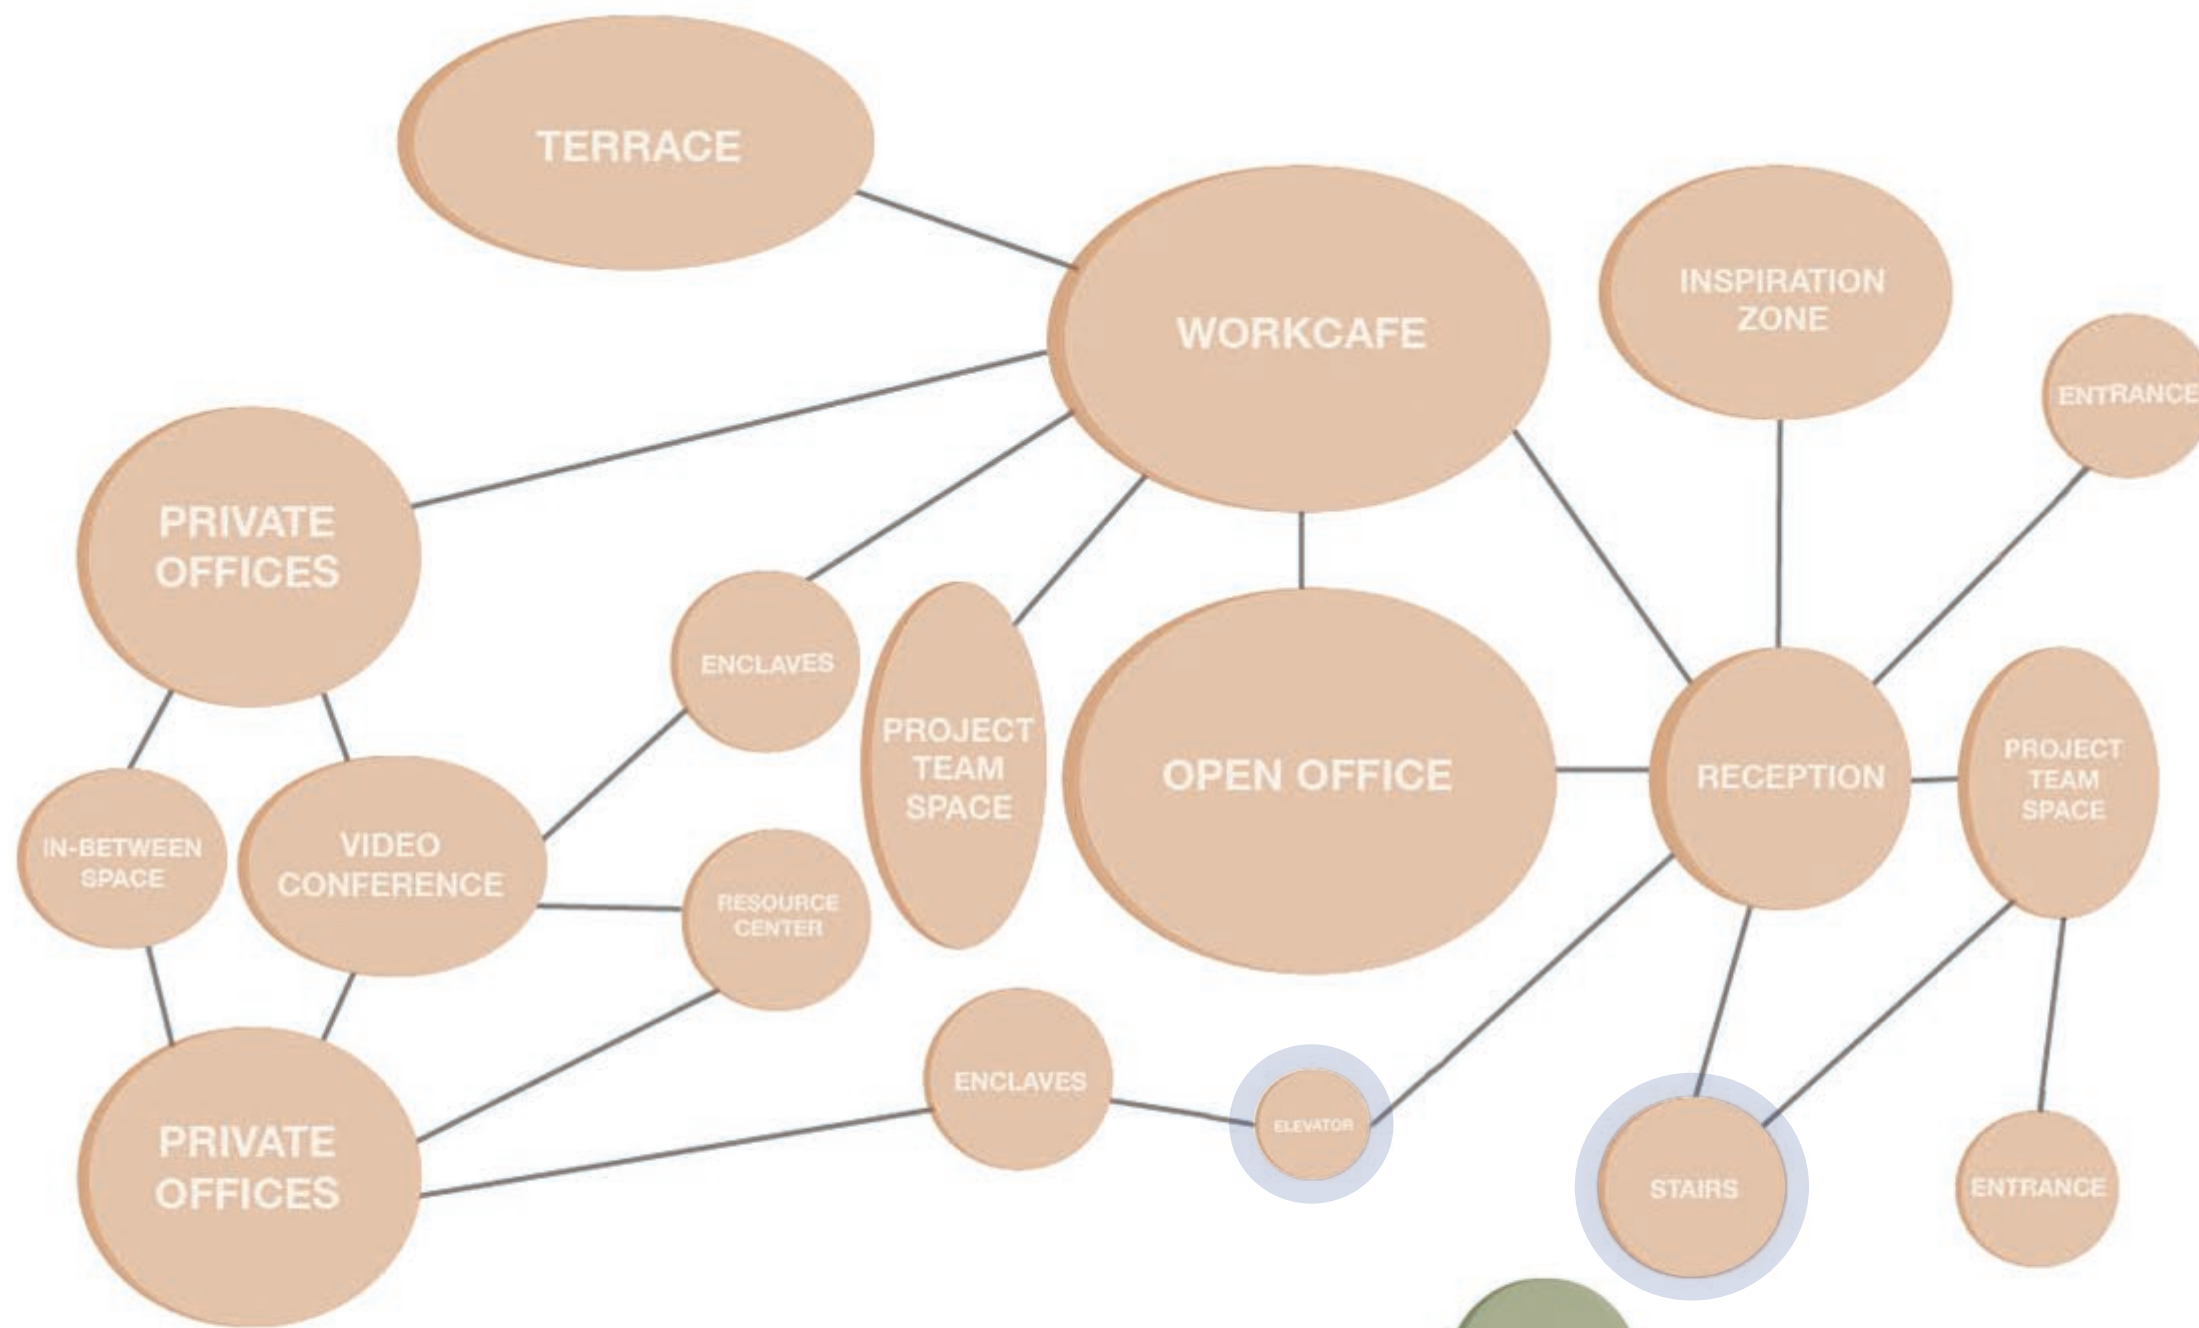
TERRACE

WORKCAFE

INSPIRATION ZONE

ENTRANCE

PRIVATE OFFICES

ENCLAVES

PROJECT TEAM SPACE

OPEN OFFICE

RECEPTION

PROJECT TEAM SPACE

IN-BETWEEN SPACE

VIDEO CONFERENCE

RESOURCE CENTER

ENCLAVES

ELEVATOR

STAIRS

ENTRANCE

PRIVATE OFFICES